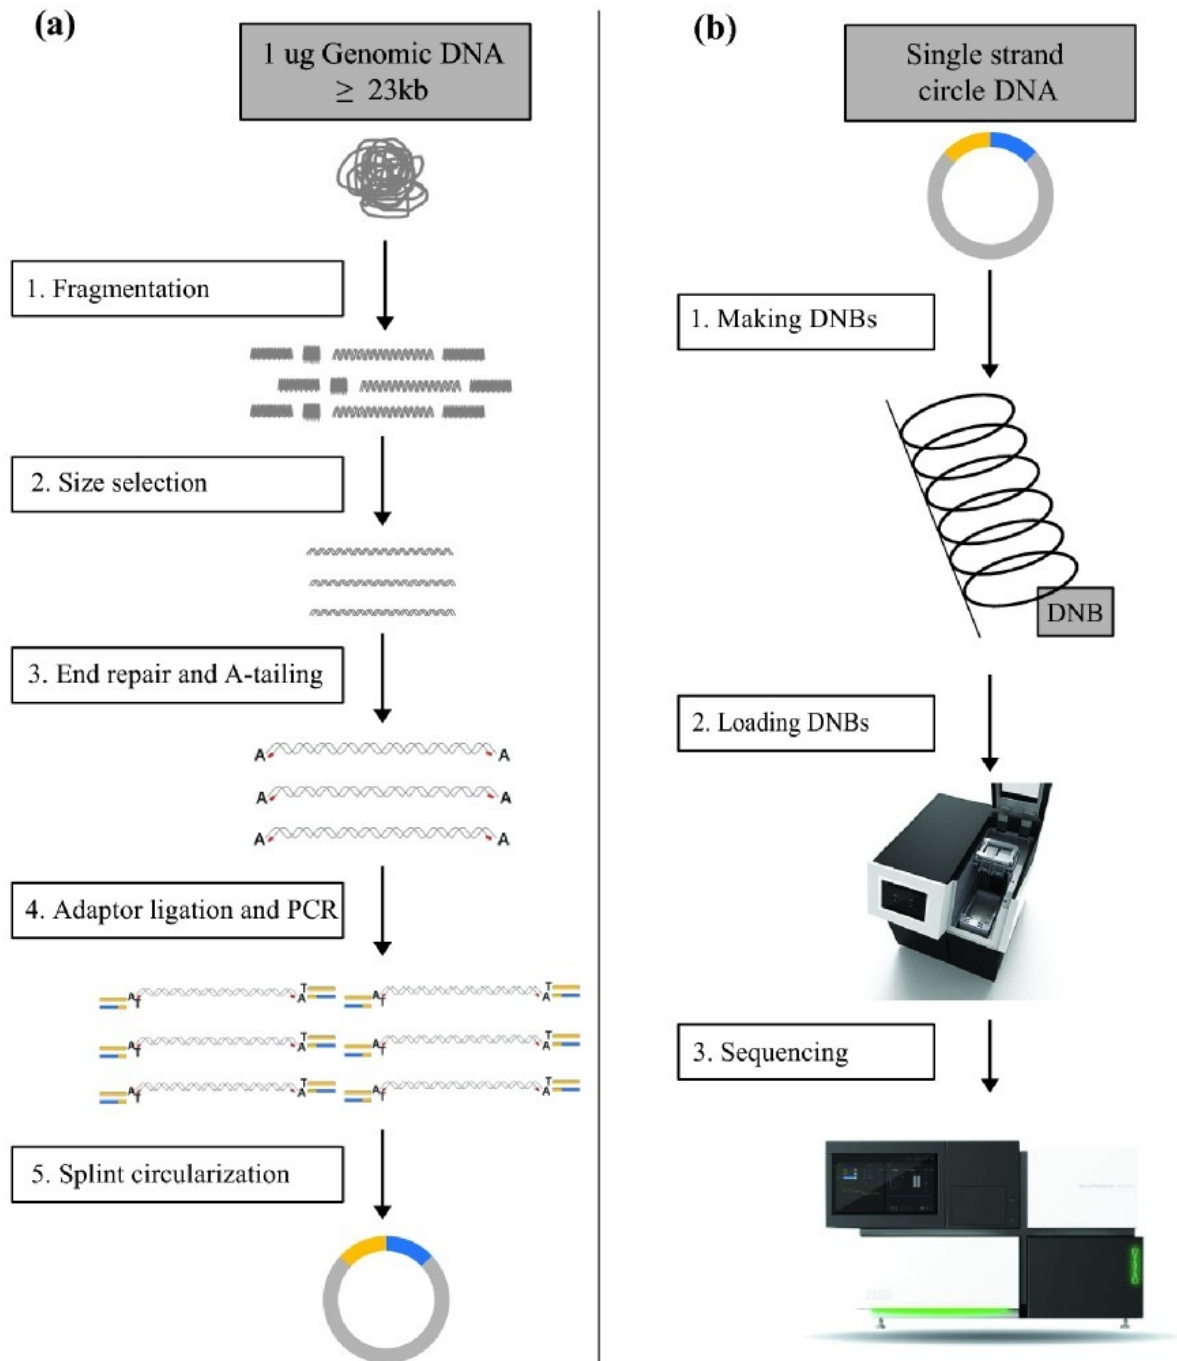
(a)

1 ug Genomic DNA
≥ 23kb

1. Fragmentation

2. Size selection

3. End repair and A-tailing

A A
A A
A A

4. Adaptor ligation and PCR

A T T A T
A T T A T
A T T A T

T A
T A
T A

5. Splint circularization

(b)

Single strand circle DNA

1. Making DNBs

DNB

2. Loading DNBs

3. Sequencing